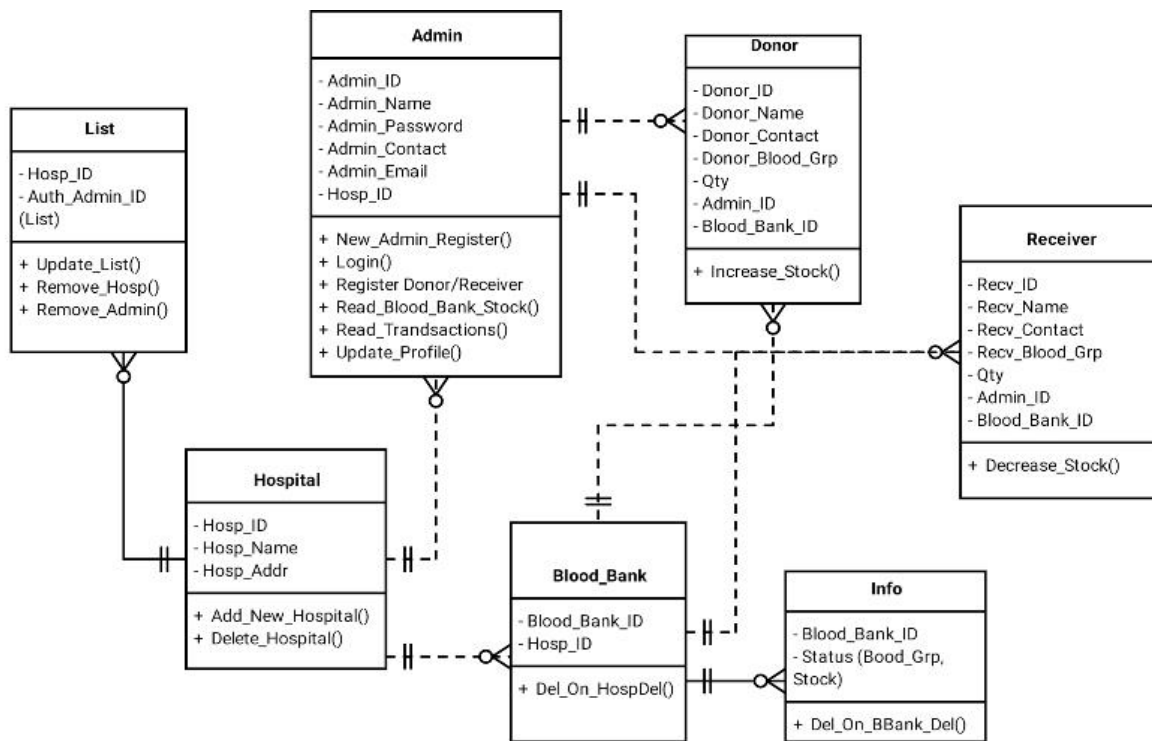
Admin

- Admin_ID
- Admin_Name
- Admin_Password
- Admin_Contact
- Admin_Email
- Hosp_ID

+ New_Admin_Register()
+ Login()
+ Register Donor/Receiver
+ Read_Blood_Bank_Stock()
+ Read_Trandsactions()
+ Update_Profile()

Donor

- Donor_ID
- Donor_Name
- Donor_Contact
- Donor_Blood_Grp
- Qty
- Admin_ID
- Blood_Bank_ID

+ Increase_Stock()

List

- Hosp_ID
- Auth_Admin_ID (List)

+ Update_List()
+ Remove_Hosp()
+ Remove_Admin()

Receiver

- Recv_ID
- Recv_Name
- Recv_Contact
- Recv_Blood_Grp
- Qty
- Admin_ID
- Blood_Bank_ID

+ Decrease_Stock()

Hospital

- Hosp_ID
- Hosp_Name
- Hosp_Addr

+ Add_New_Hospital()
+ Delete_Hospital()

Blood_Bank

- Blood_Bank_ID
- Hosp_ID

+ Del_On_HospDel()

Info

- Blood_Bank_ID
- Status (Bood_Grp, Stock)

+ Del_On_BBank_Del()